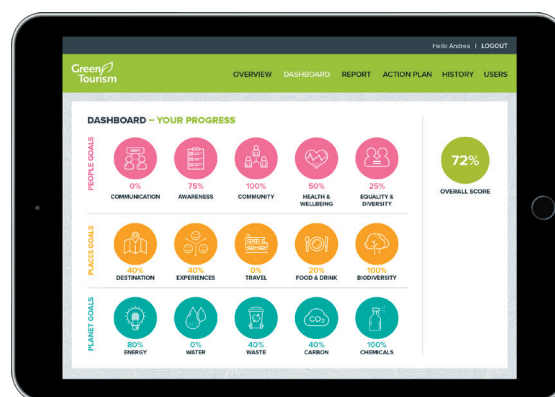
Hello Andrea | LOGOUT

Green Tourism

OVERVIEW DASHBOARD REPORT ACTION PLAN HISTORY USERS

DASHBOARD – YOUR PROGRESS

PEOPLE GOALS

0%
COMMUNICATION

75%
AWARENESS

100%
COMMUNITY

50%
HEALTH & WELLBEING

25%
EQUALITY & DIVERSITY

72%
OVERALL SCORE

PLACES GOALS

40%
DESTINATION

40%
EXPERIENCES

0%
TRAVEL

20%
FOOD & DRINK

100%
BIODIVERSITY

PLANET GOALS

80%
ENERGY

0%
WATER

40%
WASTE

$CO_2$
40%
CARBON

100%
CHEMICALS